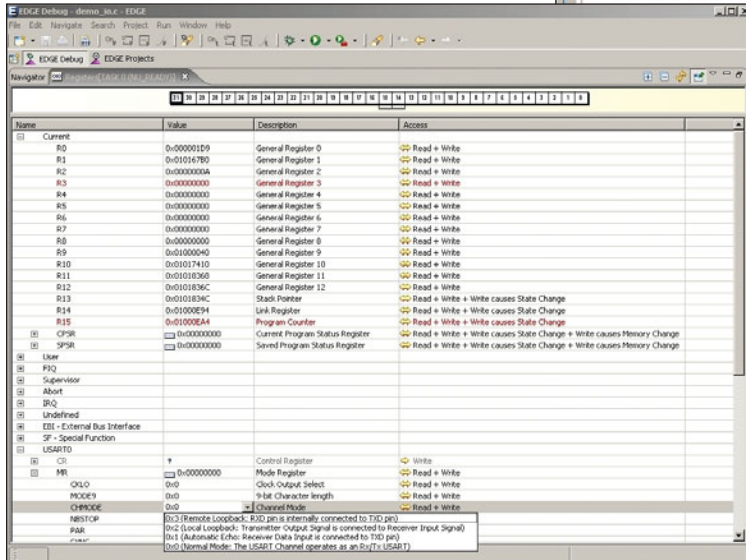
EDGE Debug - demo_io.c - EDGE

File Edit Navigate Search Project Run Window Help

EDGE Debug EDGE Projects

Navigator Registers[TASK 0 (NU_READY)]

31 30 29 28 27 26 25 24 23 22 21 20 19 18 17 16 15 14 13 12 11 10 9 8 7 6 5 4 3 2 1 0

| Name | Value | Description | Access |
|---|---|---|---|
| Current | | | |
| R0 | 0x000001D9 | General Register 0 | Read + Write |
| R1 | 0x010167B0 | General Register 1 | Read + Write |
| R2 | 0x0000000A | General Register 2 | Read + Write |
| R3 | 0x00000000 | General Register 3 | Read + Write |
| R4 | 0x00000000 | General Register 4 | Read + Write |
| R5 | 0x00000000 | General Register 5 | Read + Write |
| R6 | 0x00000000 | General Register 6 | Read + Write |
| R7 | 0x00000000 | General Register 7 | Read + Write |
| R8 | 0x00000000 | General Register 8 | Read + Write |
| R9 | 0x01000040 | General Register 9 | Read + Write |
| R10 | 0x01017410 | General Register 10 | Read + Write |
| R11 | 0x01010368 | General Register 11 | Read + Write |
| R12 | 0x0101836C | General Register 12 | Read + Write |
| R13 | 0x0101834C | Stack Pointer | Read + Write + Write causes State Change |
| R14 | 0x01000E94 | Link Register | Read + Write + Write causes State Change |
| R15 | 0x01000EA4 | Program Counter | Read + Write + Write causes State Change |
| CPSR | 0x00000000 | Current Program Status Register | Read + Write + Write causes State Change + Write causes Memory Change |
| SPSR | 0x00000000 | Saved Program Status Register | Read + Write + Write causes State Change + Write causes Memory Change |
| User | | | |
| FIQ | | | |
| Supervisor | | | |
| Abort | | | |
| IRQ | | | |
| Undefined | | | |
| EBI - External Bus Interface | | | |
| SF - Special Function | | | |
| USART0 | | | |
| CR | ? | Control Register | Write |
| MR | 0x00000000 | Mode Register | Read + Write |
| CKLO | 0x0 | Clock Output Select | Read + Write |
| MODE9 | 0x0 | 9-bit Character length | Read + Write |
| CHMODE | 0x0 | Channel Mode | Read + Write |
| NBSTOP | | | |
| PAR | | | |

0x3 (Remote Loopback: RXD pin is internally connected to TXD pin)
0x2 (Local Loopback: Transmitter Output Signal is connected to Receiver Input Signal)
0x1 (Automatic Echo: Receiver Data Input is connected to TXD pin)
0x0 (Normal Mode: The USART Channel operates as an Rx/Tx USART)